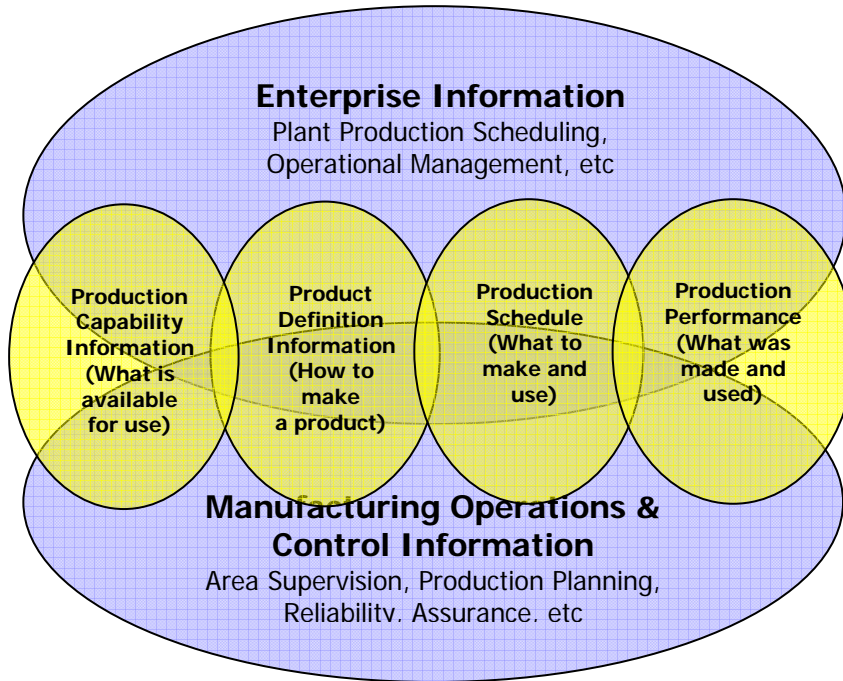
Enterprise Information
Plant Production Scheduling, Operational Management, etc

Production Capability Information (What is available for use)

Product Definition Information (How to make a product)

Production Schedule (What to make and use)

Production Performance (What was made and used)

Manufacturing Operations & Control Information
Area Supervision, Production Planning, Reliability, Assurance, etc